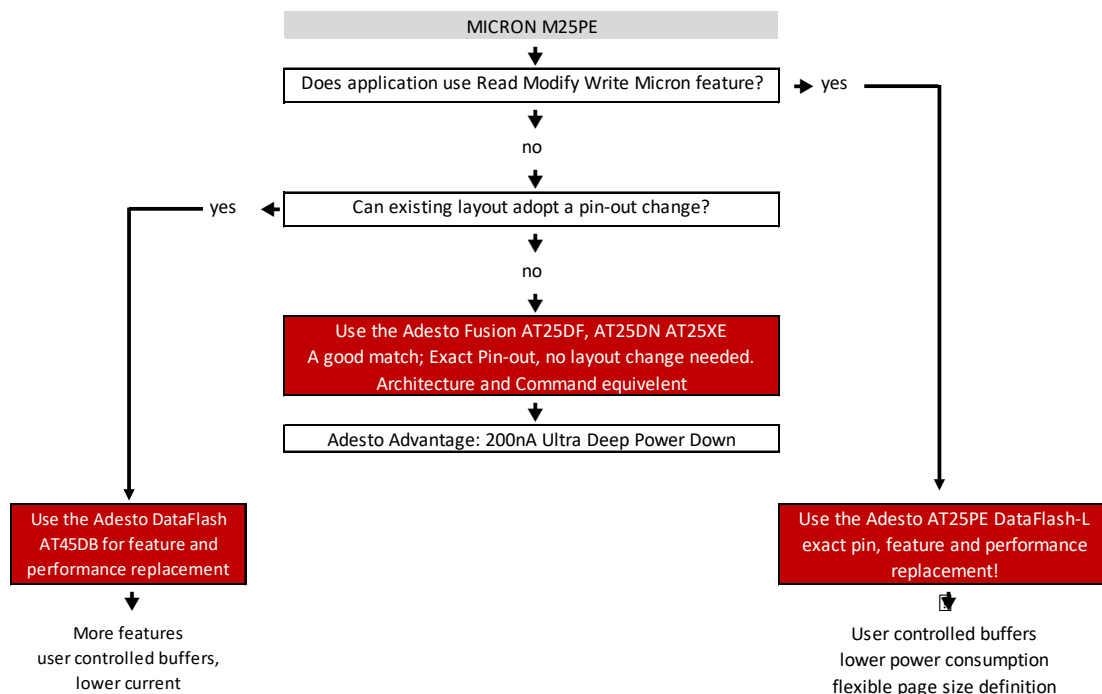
MICRON M25PE

Does application use Read Modify Write Micron feature?

yes

no

yes

Can existing layout adopt a pin-out change?

no

Use the Adesto Fusion AT25DF, AT25DN AT25XE
A good match; Exact Pin-out, no layout change needed.
Architecture and Command equivelent

Adesto Advantage: 200nA Ultra Deep Power Down

Use the Adesto DataFlash AT45DB for feature and performance replacement

More features
user controlled buffers,
lower current

Use the Adesto AT25PE DataFlash-L exact pin, feature and performance replacement!

User controlled buffers
lower power consumption
flexible page size definition